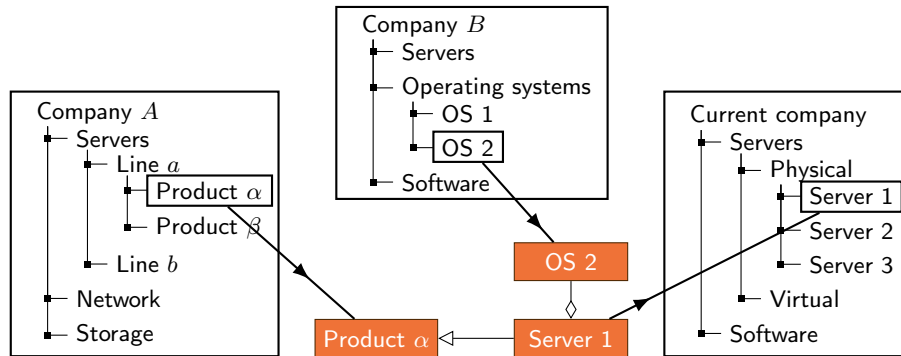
Company $B$
Servers
Operating systems
OS 1
OS 2
Software

Company $A$
Servers
Line $a$
Product $\alpha$
Product $\beta$
Line $b$
Network
Storage

Current company
Servers
Physical
Server 1
Server 2
Server 3
Virtual
Software

OS 2
Product $\alpha$
Server 1